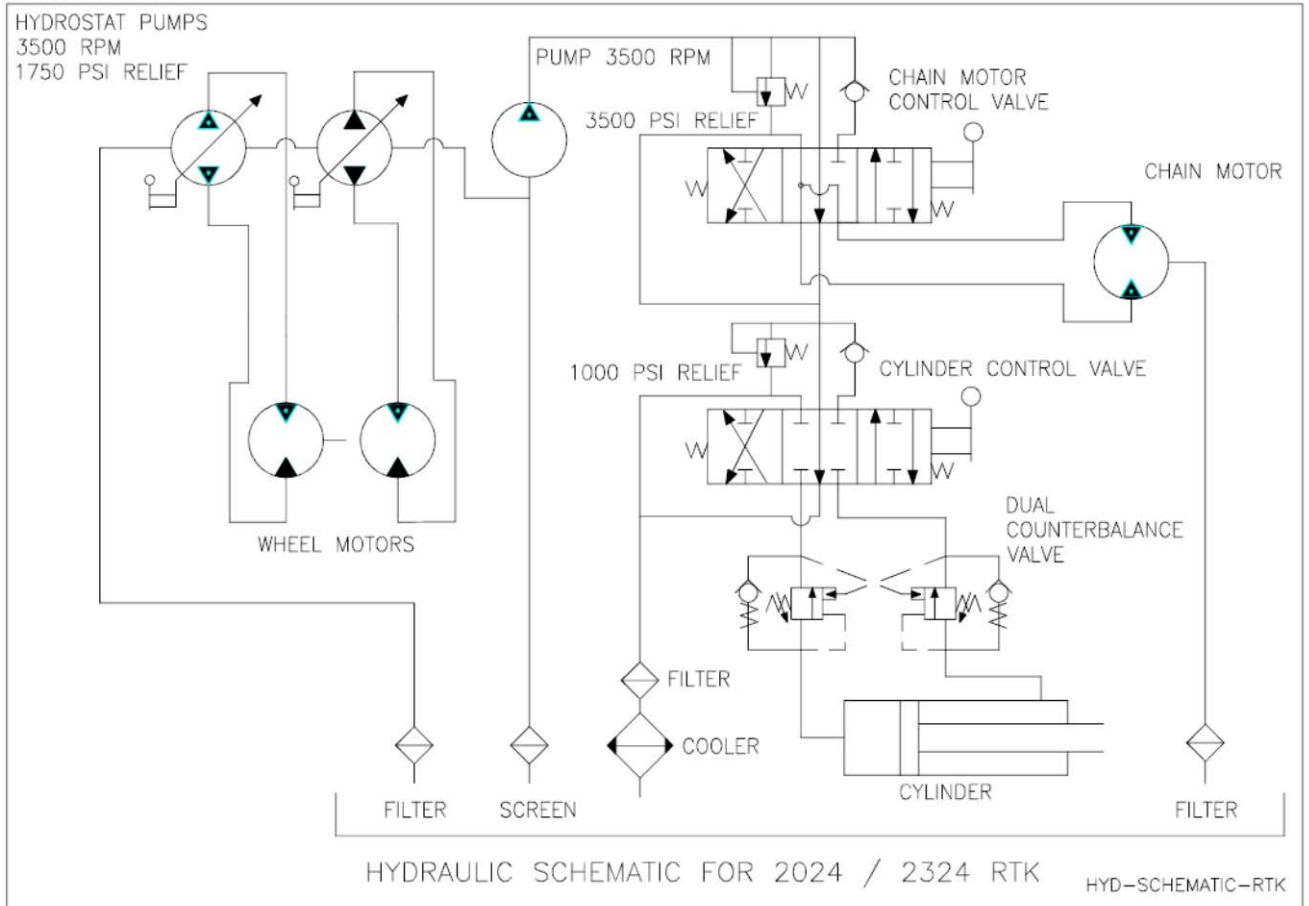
HYDROSTAT PUMPS
3500 RPM
1750 PSI RELIEF

PUMP 3500 RPM

3500 PSI RELIEF

CHAIN MOTOR
CONTROL VALVE

CHAIN MOTOR

W

W

1000 PSI RELIEF

W

CYLINDER CONTROL VALVE

W

W

W

WHEEL MOTORS

DUAL
COUNTERBALANCE
VALVE

FILTER

COOLER

CYLINDER

FILTER

SCREEN

FILTER

HYDRAULIC SCHEMATIC FOR 2024 / 2324 RTK

HYD-SCHEMATIC-RTK